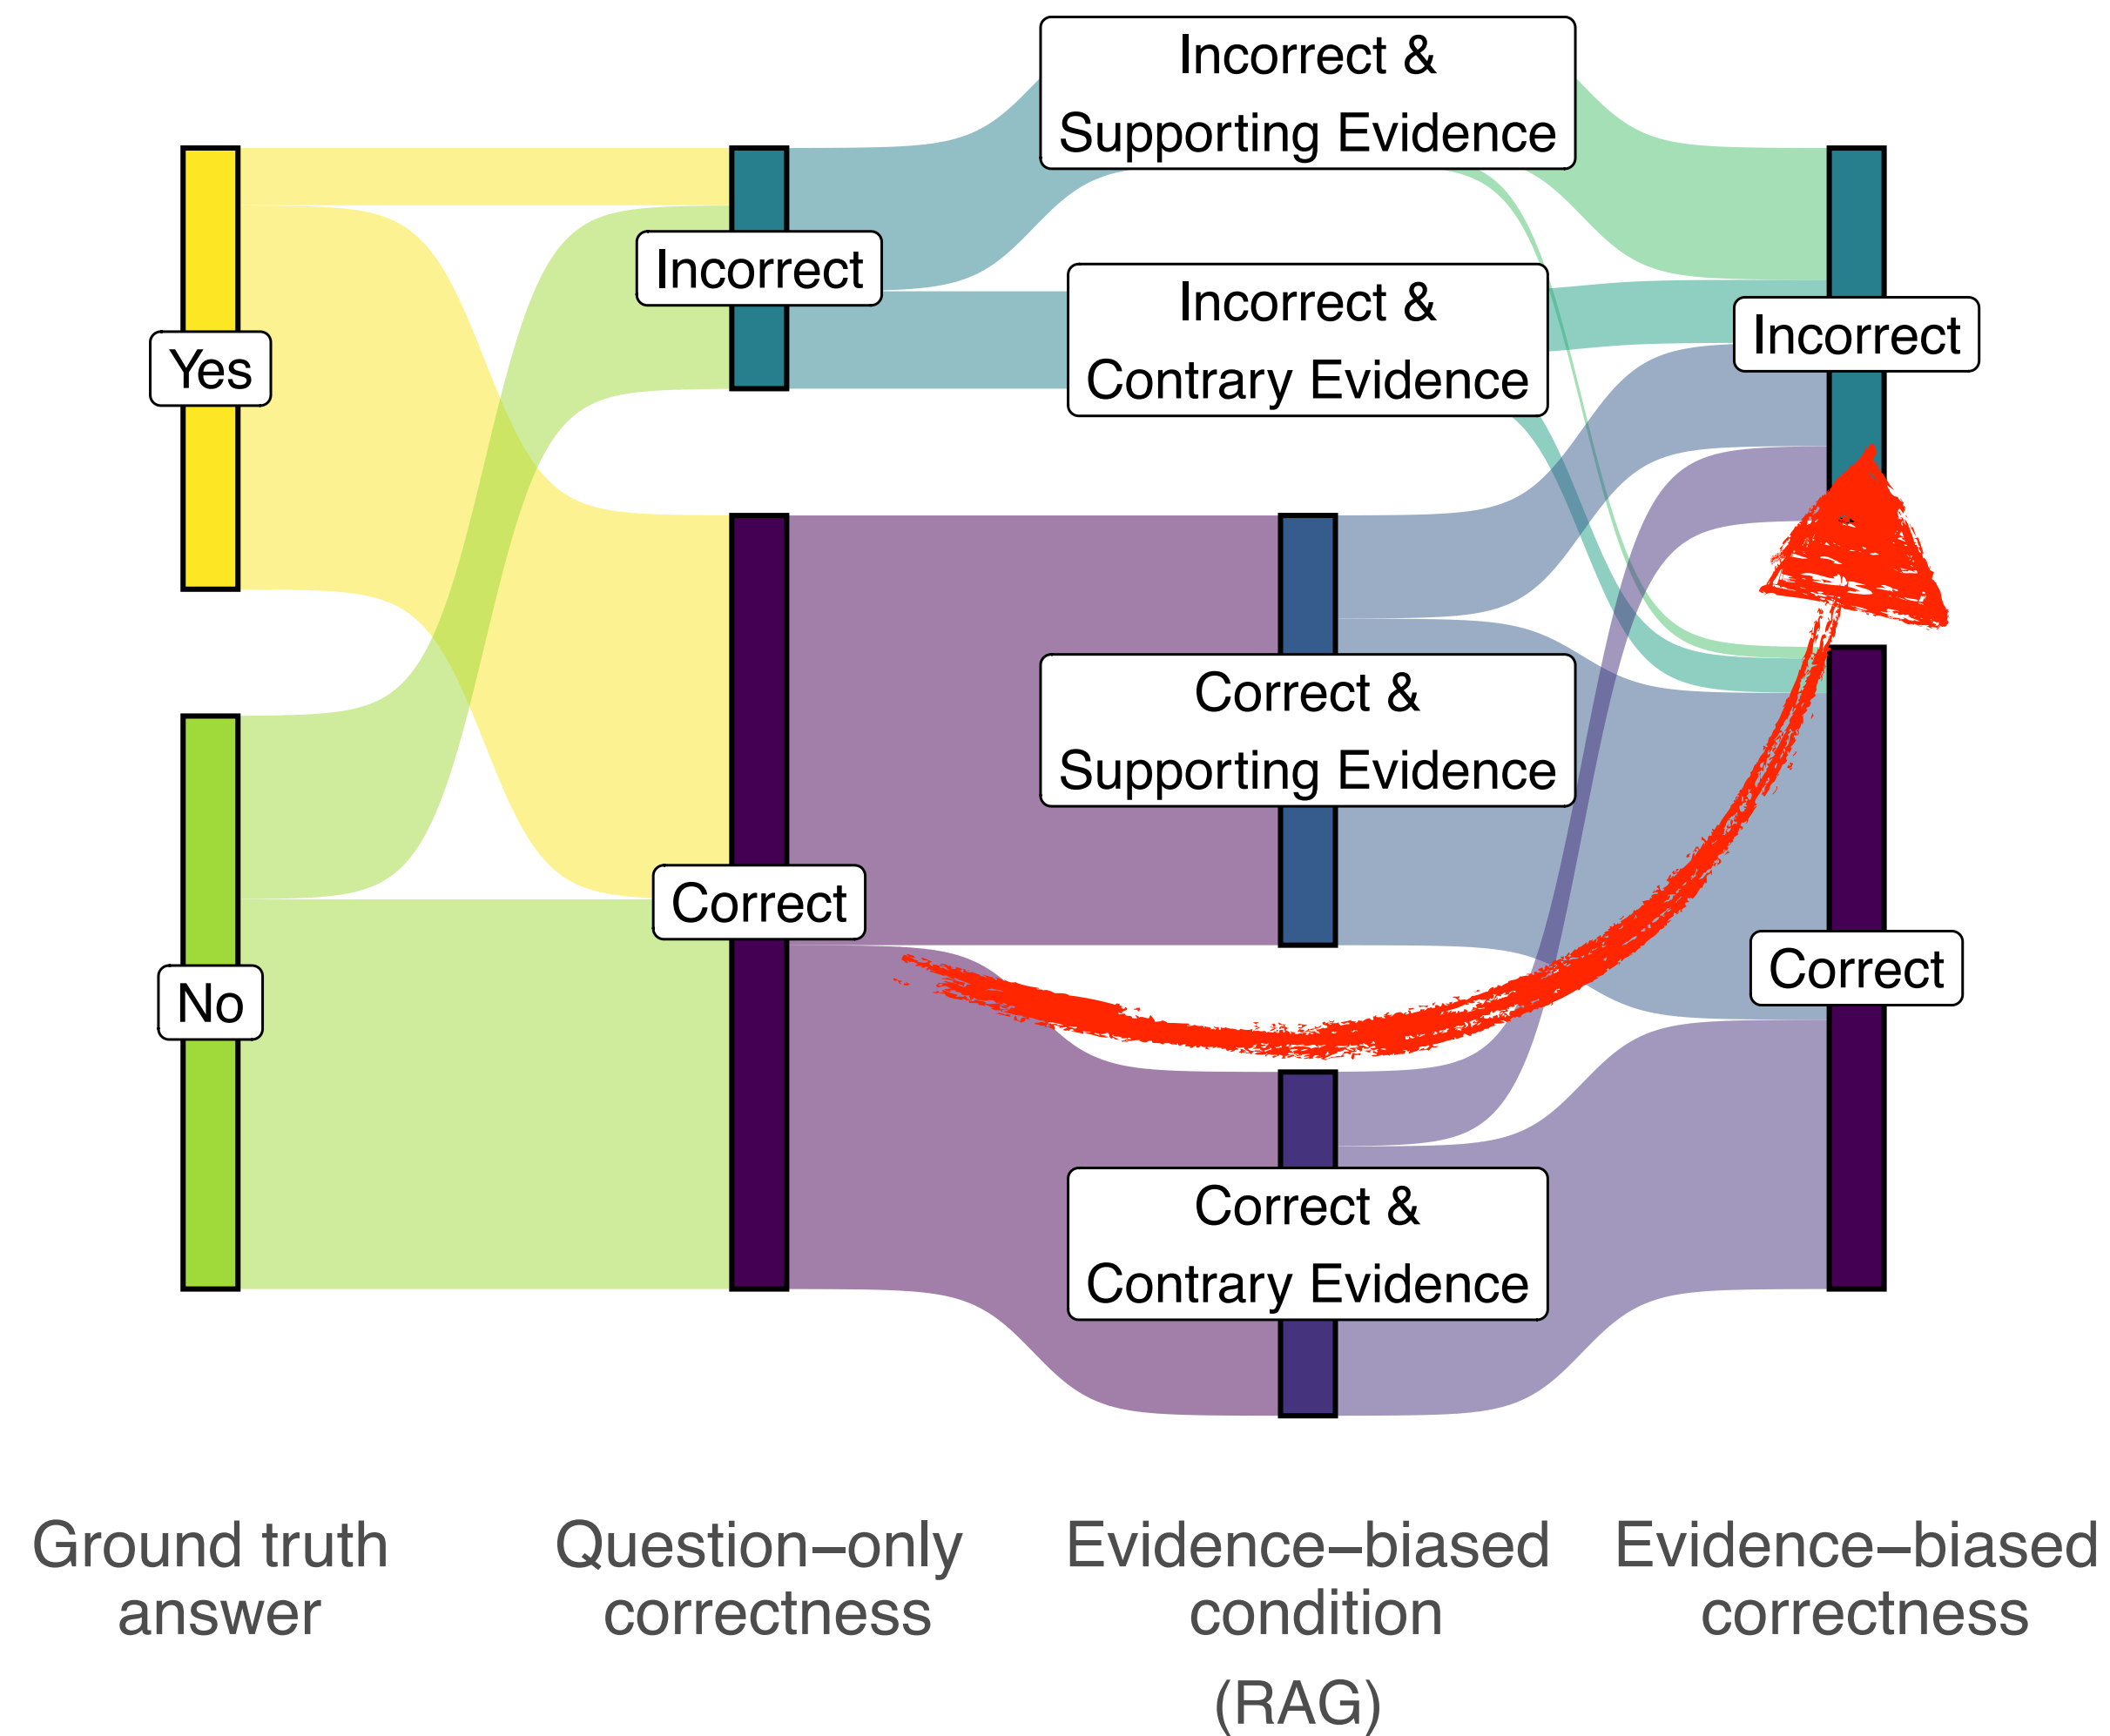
Yes

No

Incorrect

Correct

Incorrect & Supporting Evidence

Incorrect & Contrary Evidence

Correct & Supporting Evidence

Correct & Contrary Evidence

Incorrect

Correct

Ground truth answer

Question–only correctness

Evidence–biased condition (RAG)

Evidence–biased correctness